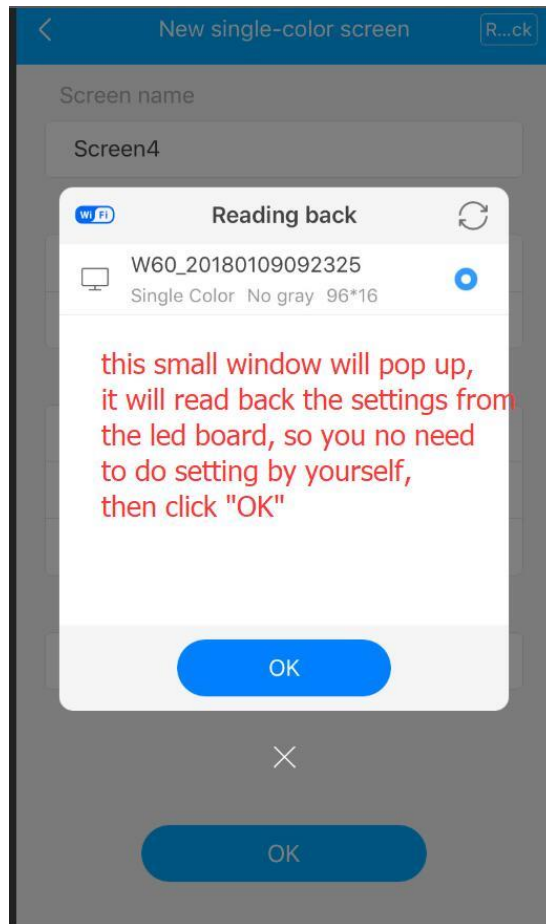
New single-color screen

R...ck

Screen name

Screen4

Wi Fi

Reading back

W60_20180109092325

Single Color No gray 96*16

this small window will pop up, it will read back the settings from the led board, so you no need to do setting by yourself, then click "OK"

OK

OK